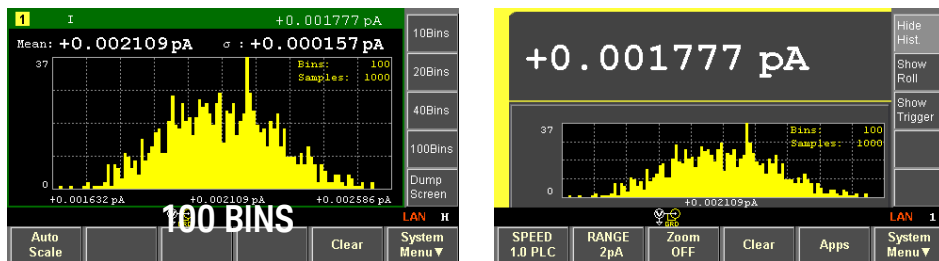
1 I +0.001777 pA
Mean: +0.002109 pA σ : +0.000157 pA
37
Bins: 100
Samples: 1000
0
+0.001632 pA +0.002109 pA +0.002586 pA
10Bins
20Bins
40Bins
100Bins
Dump Screen
100 BINS
LAN H
Auto Scale
Clear
System Menu▼

+0.001777 pA
Hide Hist.
Show Roll
Show Trigger
37
Bins: 100
Samples: 1000
0
+0.002109pA
LAN 1
SPEED 1.0 PLC
RANGE 2pA
Zoom OFF
Clear
Apps
System Menu▼